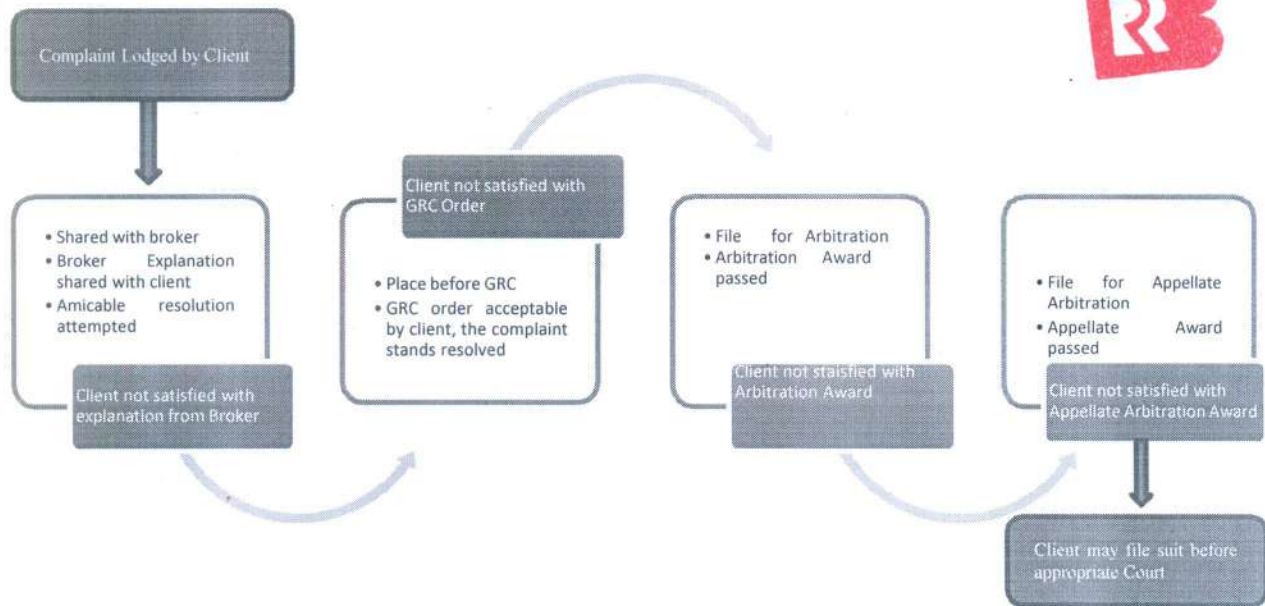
Complaint Lodged by Client

• Shared with broker
• Broker Explanation shared with client
• Amicable resolution attempted

Client not satisfied with explanation from Broker

Client not satisfied with GRC Order

• Place before GRC
• GRC order acceptable by client, the complaint stands resolved

• File for Arbitration
• Arbitration Award passed

Client not staisfied with Arbitration Award

• File for Appellate Arbitration
• Appellate Award passed

Client not satisfied with Appellate Arbitration Award

Client may file suit before appropriate Court